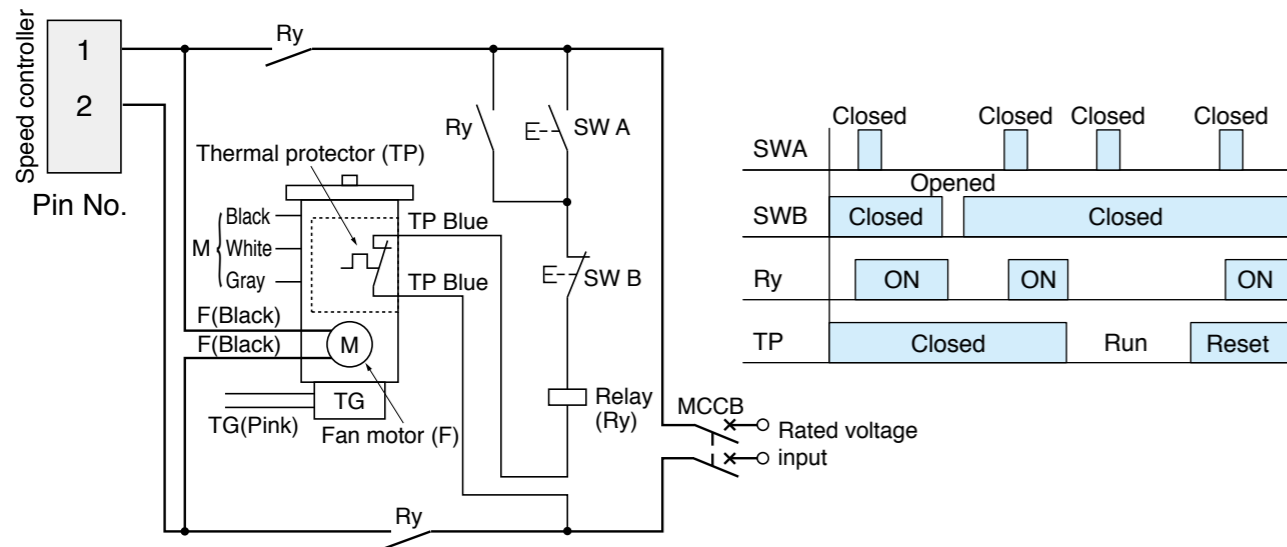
Speed controller
1
2
Pin No.

Ry
Ry
SW A
Thermal protector (TP)
M
Black
White
Gray
TP Blue
TP Blue
SW B
F(Black)
F(Black)
M
TG
TG(Pink)
Fan motor (F)
Relay (Ry)
MCCB
Rated voltage input
Ry

| | | | | | |
|---|---|---|---|---|---|
| SWA | Closed | Closed | Closed | Closed | |
| SWB | Closed | Opened | Closed | | |
| Ry | ON | ON | ON | | |
| TP | Closed | Run | Reset | | |